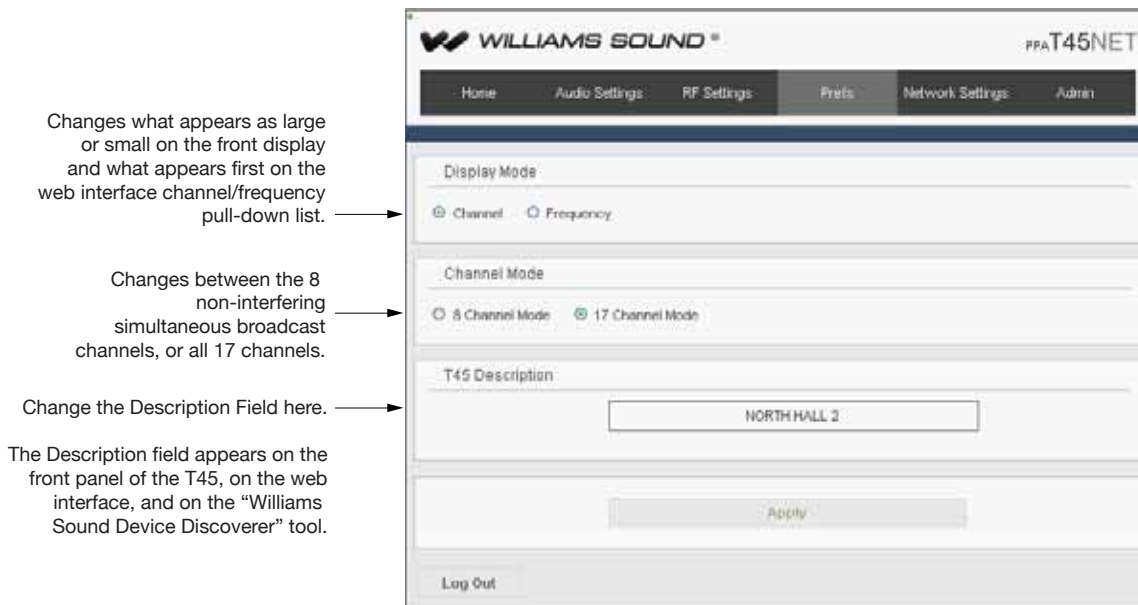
WILLIAMS SOUND®

PPAT45NET

Home Audio Settings RF Settings Prefs Network Settings Admin

Changes what appears as large or small on the front display and what appears first on the web interface channel/frequency pull-down list.

Display Mode

Channel Frequency

Changes between the 8 non-interfering simultaneous broadcast channels, or all 17 channels.

Channel Mode

8 Channel Mode 17 Channel Mode

Change the Description Field here.

T45 Description

NORTH HALL 2

The Description field appears on the front panel of the T45, on the web interface, and on the "Williams Sound Device Discoverer" tool.

Apply

Log Out